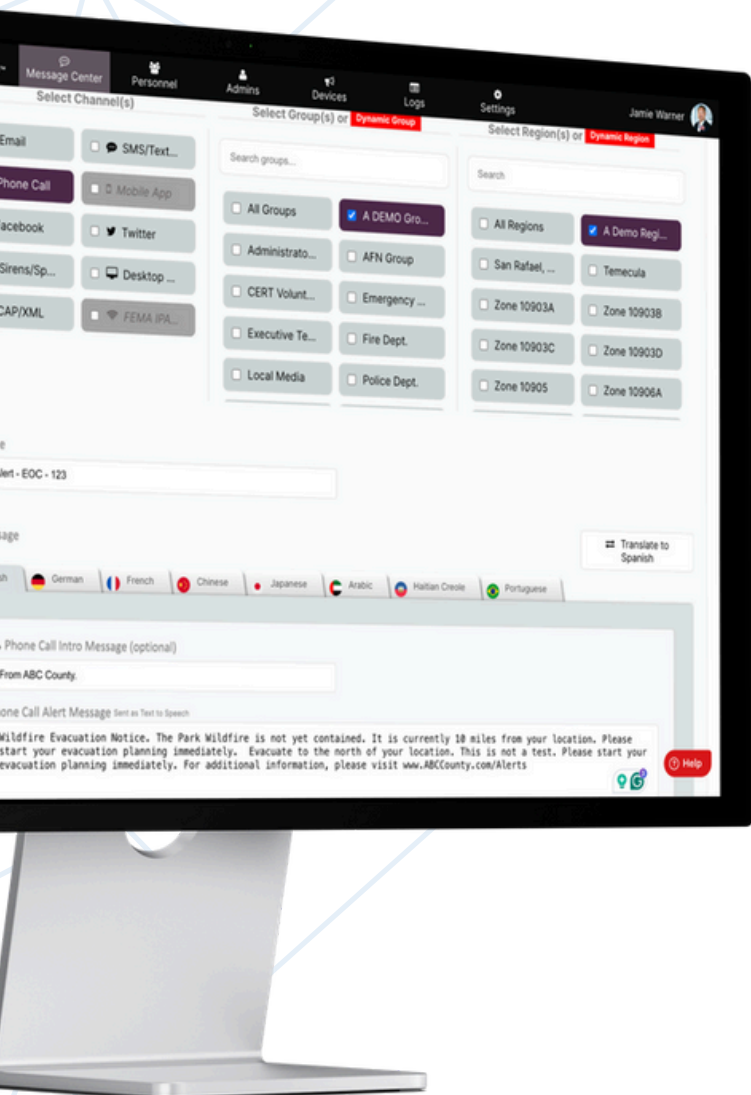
Message Center Personnel Admins Devices Logs Settings Jamie Warner

Select Channel(s)

Email
SMS/Text...
Phone Call
Mobile App
acebook
Twitter
Sirens/Sp...
Desktop ...
CAP/XML
FEMA IPA...

Select Group(s) or Dynamic Group

Search groups...

All Groups
A DEMO Gro...
Administrato...
AFN Group
CERT Volunt...
Emergency ...
Executive Te...
Fire Dept.
Local Media
Police Dept.

Select Region(s) or Dynamic Region

Search

All Regions
A Demo Regi...
San Rafael, ...
Temecula
Zone 10903A
Zone 10903B
Zone 10903C
Zone 10903D
Zone 10905
Zone 10906A

e

lert - EOC - 123

age

Translate to Spanish

h German French Chinese Japanese Arabic Haitian Creole Portuguese

Phone Call Intro Message (optional)

From ABC County.

one Call Alert Message Sent as Text to Speech

Wildfire Evacuation Notice. The Park Wildfire is not yet contained. It is currently 10 miles from your location. Please start your evacuation planning immediately. Evacuate to the north of your location. This is not a test. Please start your evacuation planning immediately. For additional information, please visit www.ABCCounty.com/Alerts

Help